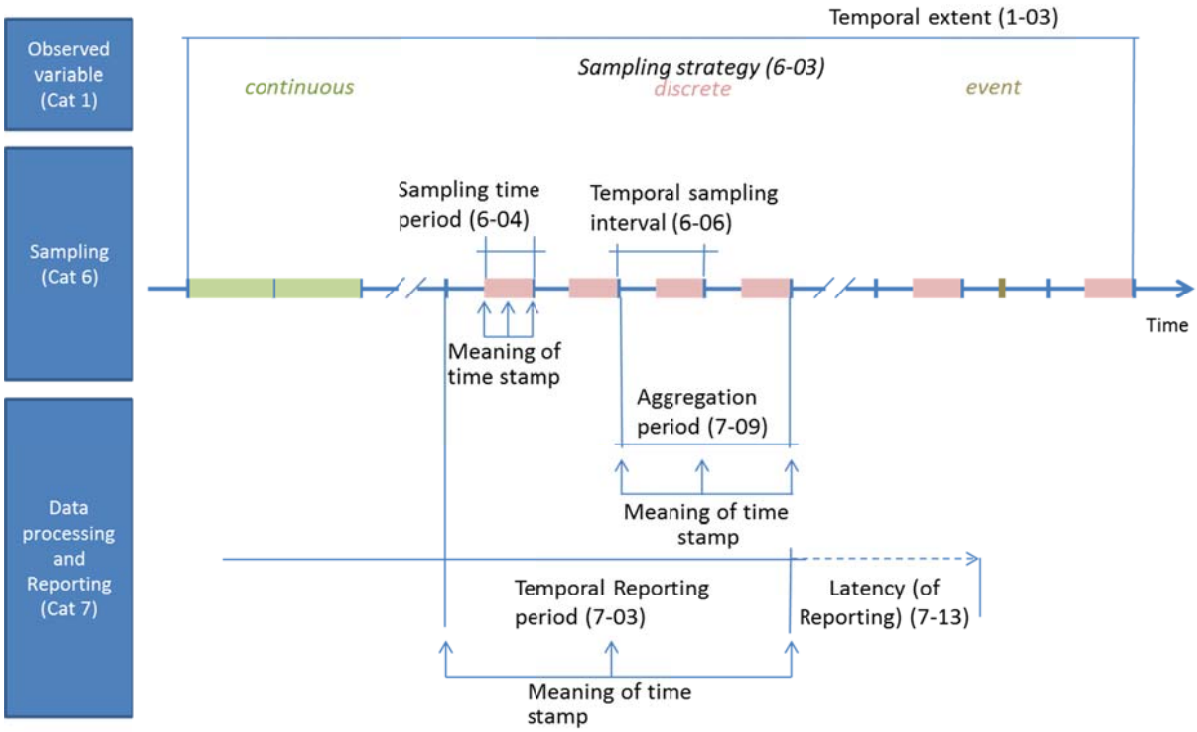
Observed variable (Cat 1)

Temporal extent (1-03)

Sampling strategy (6-03)

continuous

discrete

event

Sampling (Cat 6)

Sampling time period (6-04)

Temporal sampling interval (6-06)

Time

Meaning of time stamp

Aggregation period (7-09)

Data processing and Reporting (Cat 7)

Meaning of time stamp

Temporal Reporting period (7-03)

Latency (of Reporting) (7-13)

Meaning of time stamp